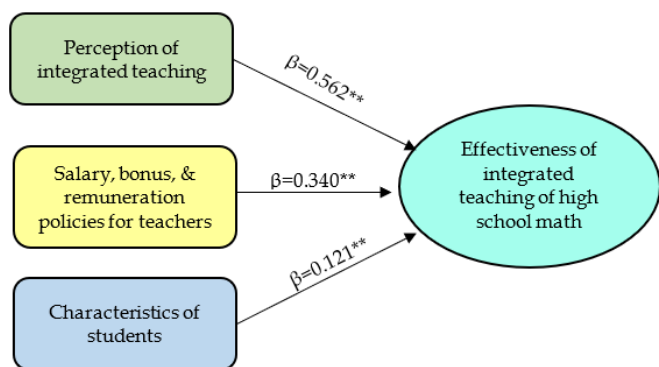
Perception of integrated teaching

β=0.562**

Salary, bonus, & remuneration policies for teachers

β=0.340**

Characteristics of students

β=0.121**

Effectiveness of integrated teaching of high school math